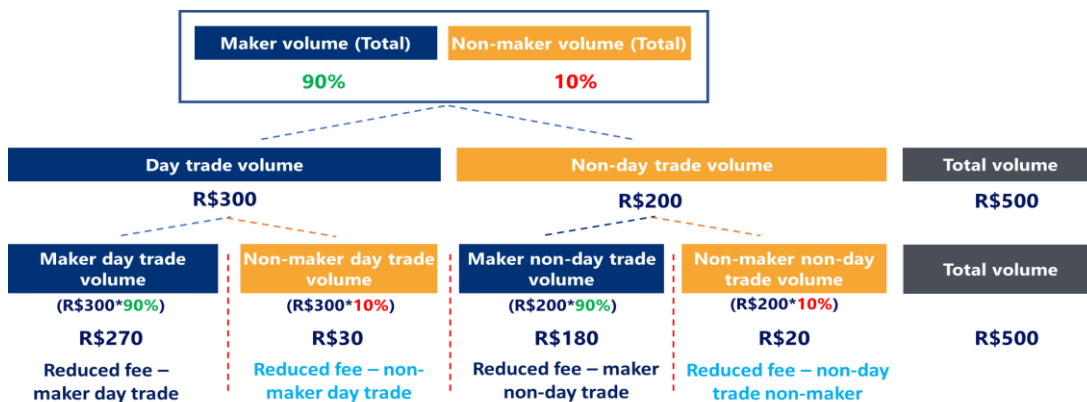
Maker volume (Total)
90%

Non-maker volume (Total)
10%

Day trade volume
R$300

Non-day trade volume
R$200

Total volume
R$500

Maker day trade volume
(R$300*90%)
R$270
Reduced fee – maker day trade

Non-maker day trade volume
(R$300*10%)
R$30
Reduced fee – non-maker day trade

Maker non-day trade volume
(R$200*90%)
R$180
Reduced fee – maker non-day trade

Non-maker non-day trade volume
(R$200*10%)
R$20
Reduced fee – non-day trade non-maker

Total volume
R$500